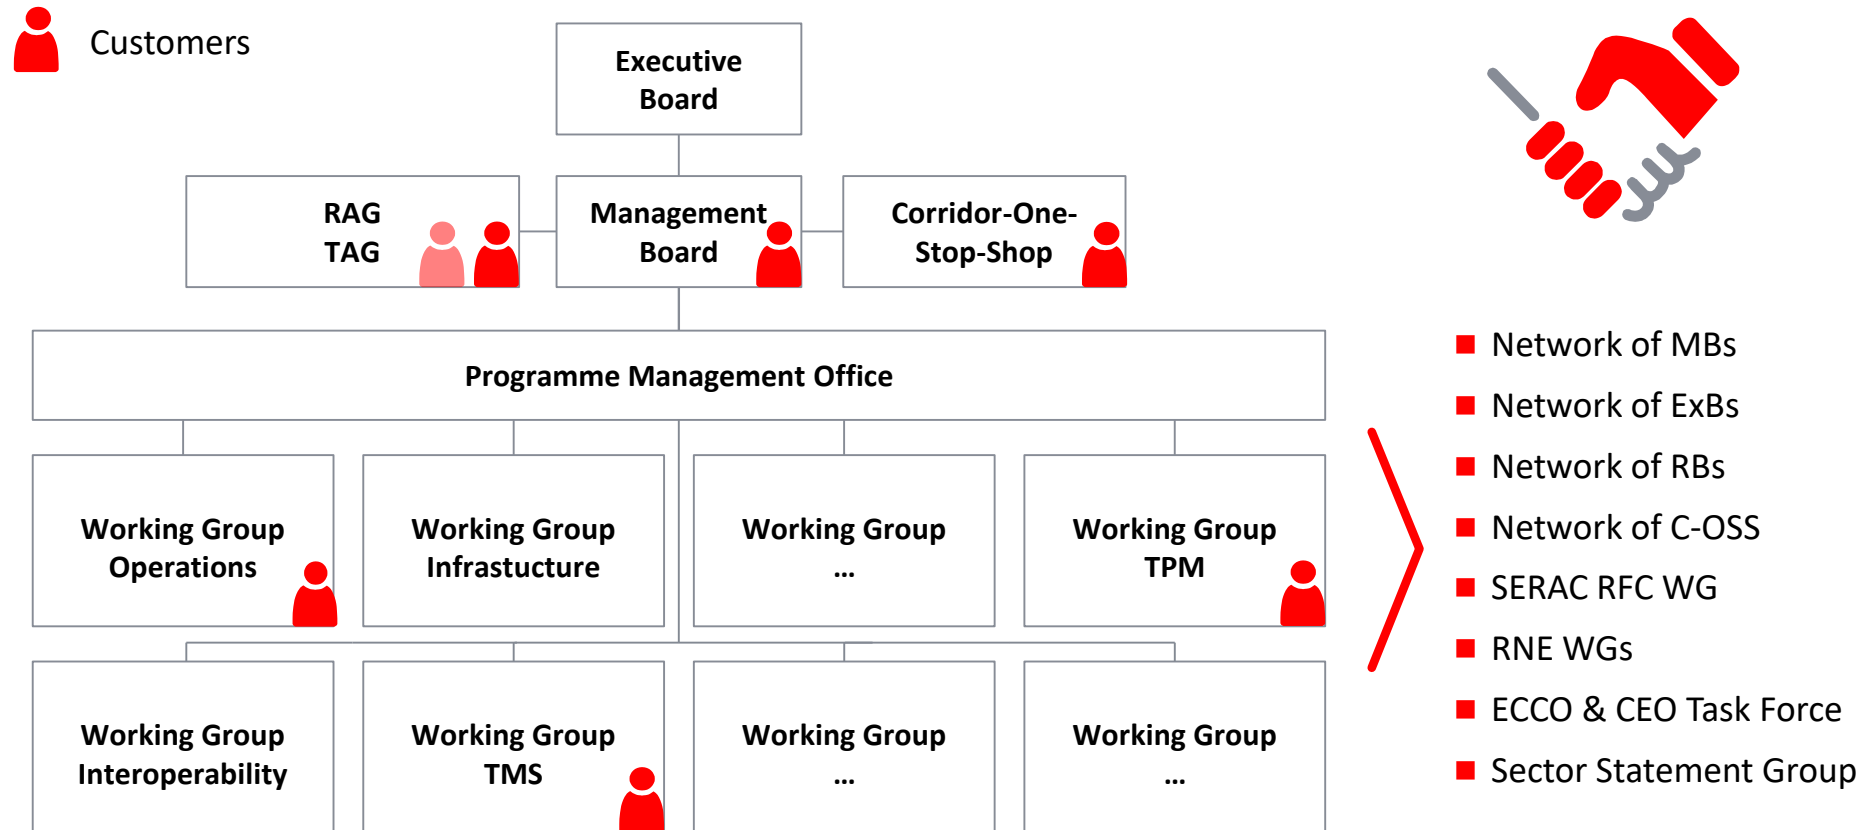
Customers

Executive Board

RAG TAG

Management Board

Corridor-One-Stop-Shop

Programme Management Office

Working Group Operations

Working Group Infrastucture

Working Group ...

Working Group TPM

Working Group Interoperability

Working Group TMS

Working Group ...

Working Group ...

Network of MBs
Network of ExBs
Network of RBs
Network of C-OSS
SERAC RFC WG
RNE WGs
ECCO & CEO Task Force
Sector Statement Group